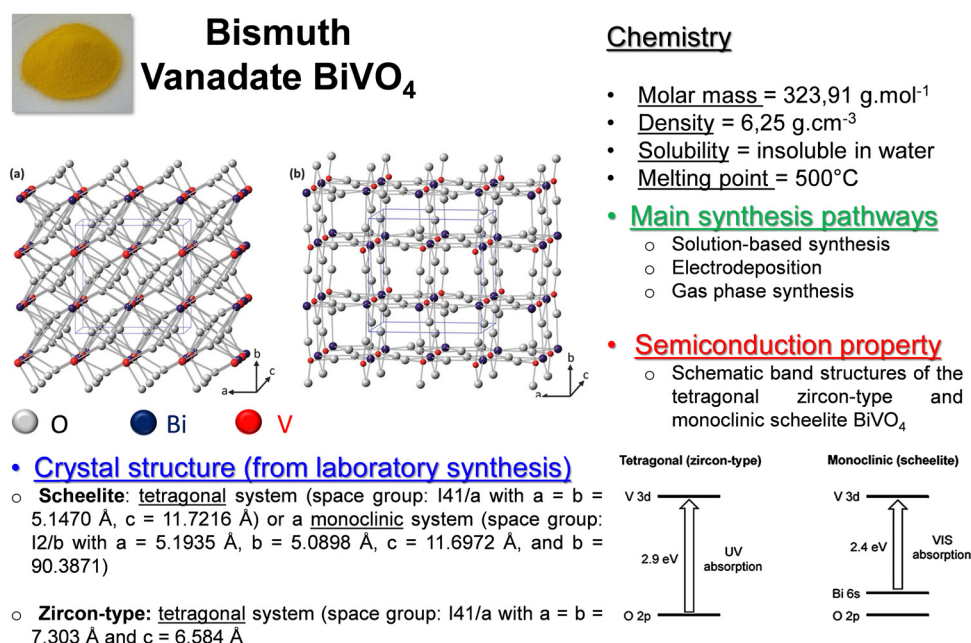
Bismuth Vanadate $BiVO_4$

(a)

(b)

b
c
a

b
c
a

O Bi V

Chemistry

• Molar mass = 323,91 g.mol$^{-1}$
• Density = 6,25 g.cm$^{-3}$
• Solubility = insoluble in water
• Melting point = 500°C

• Main synthesis pathways
○ Solution-based synthesis
○ Electrodeposition
○ Gas phase synthesis

• Semiconduction property
○ Schematic band structures of the tetragonal zircon-type and monoclinic scheelite $BiVO_4$

• Crystal structure (from laboratory synthesis)
○ Scheelite: tetragonal system (space group: I41/a with a = b = 5.1470 Å, c = 11.7216 Å) or a monoclinic system (space group: I2/b with a = 5.1935 Å, b = 5.0898 Å, c = 11.6972 Å, and b = 90.3871)

○ Zircon-type: tetragonal system (space group: I41/a with a = b = 7.303 Å and c = 6.584 Å

Tetragonal (zircon-type)
V 3d
2.9 eV
UV absorption
O 2p

Monoclinic (scheelite)
V 3d
2.4 eV
VIS absorption
Bi 6s
O 2p